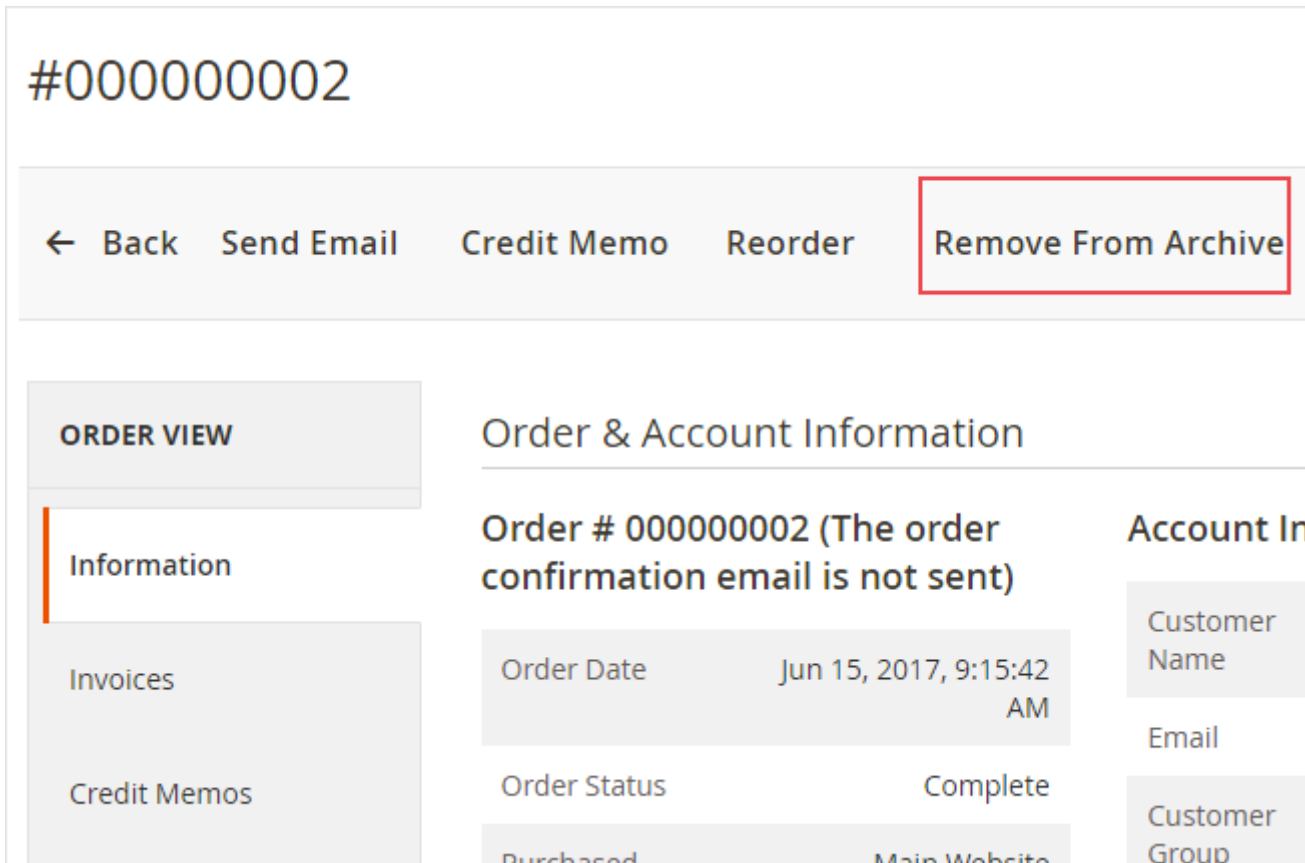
#000000002

← Back Send Email Credit Memo Reorder Remove From Archive

ORDER VIEW

Information

Invoices

Credit Memos

Order & Account Information

Order # 000000002 (The order confirmation email is not sent)

| Order Date | Jun 15, 2017, 9:15:42 AM |
|---|---|
| Order Status | Complete |
| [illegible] | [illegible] |

Account In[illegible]

Customer Name

Email

Customer Group